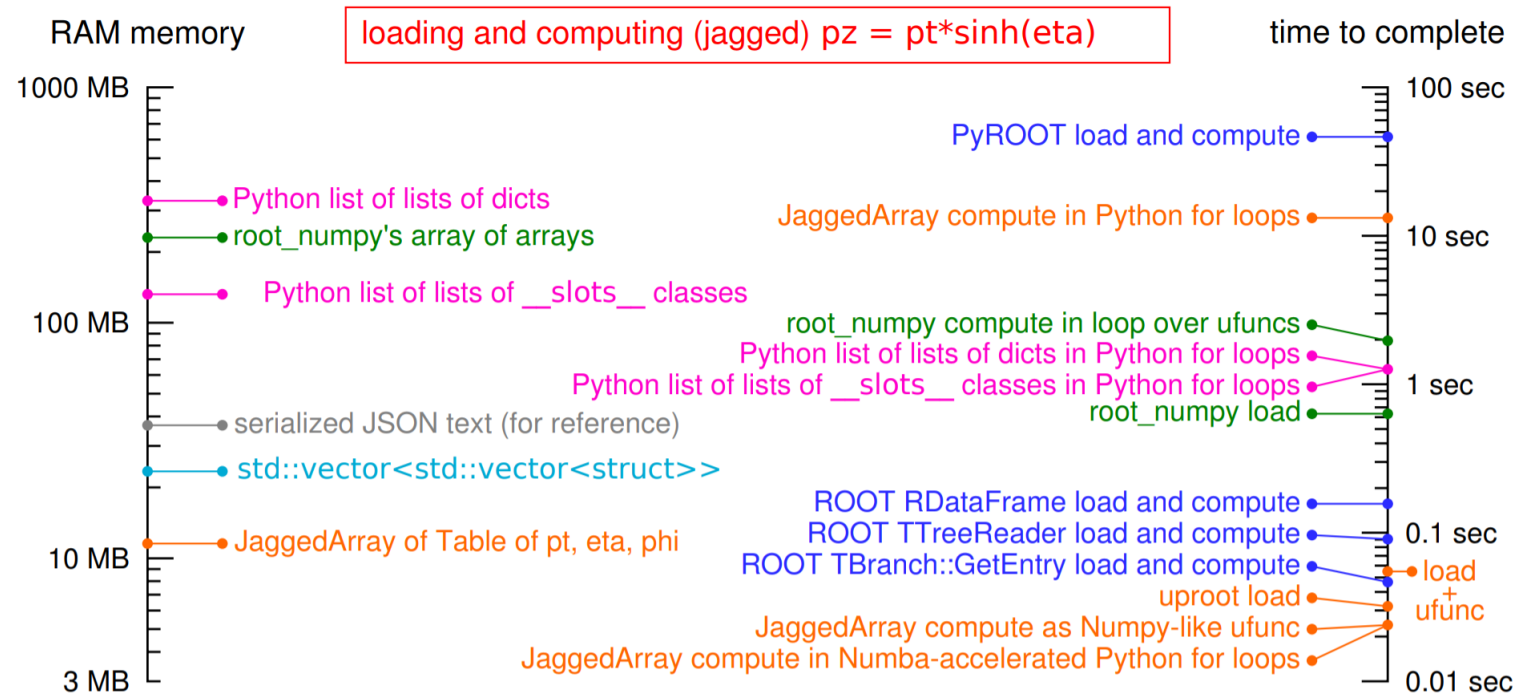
RAM memory

loading and computing (jagged) pz = pt*sinh(eta)

time to complete

1000 MB

100 MB

10 MB

3 MB

Python list of lists of dicts

root_numpy's array of arrays

Python list of lists of __slots__ classes

serialized JSON text (for reference)

std::vector<std::vector<struct>>

JaggedArray of Table of pt, eta, phi

100 sec

10 sec

1 sec

0.1 sec

0.01 sec

PyROOT load and compute

JaggedArray compute in Python for loops

root_numpy compute in loop over ufuncs

Python list of lists of dicts in Python for loops

Python list of lists of __slots__ classes in Python for loops

root_numpy load

ROOT RDataFrame load and compute

ROOT TTreeReader load and compute

ROOT TBranch::GetEntry load and compute

uproot load

JaggedArray compute as Numpy-like ufunc

JaggedArray compute in Numba-accelerated Python for loops

load + ufunc